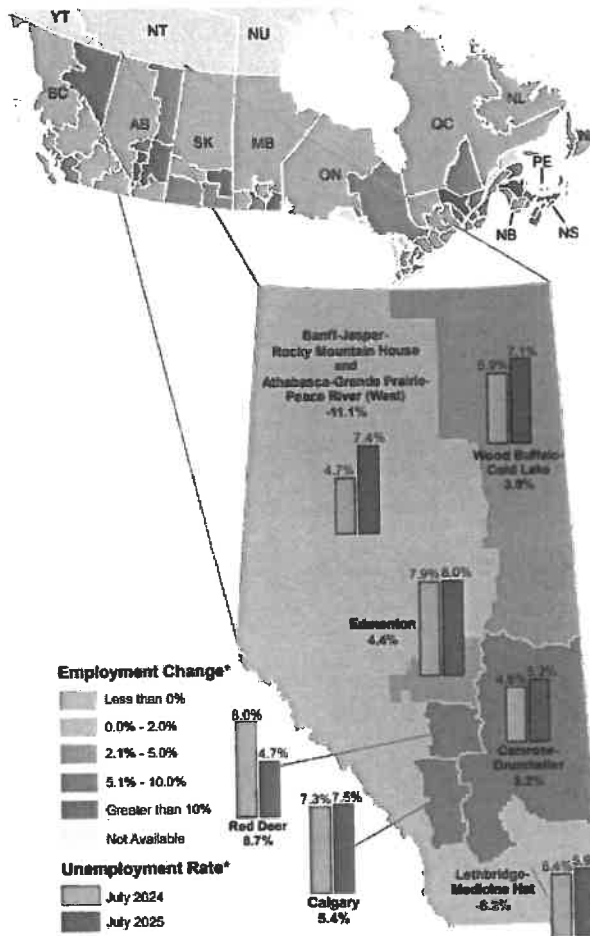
YT
NT
NU
BC
AB
SK
MB
ON
QC
NL
PE
NB
NS

Banff-Jasper-Rocky Mountain House and Athabasca-Grande Prairie-Peace River (West) -11.1%
4.7%
7.4%

6.9%
7.1%
Wood Buffalo-Cold Lake 3.9%

7.9%
8.0%
Edmonton 4.4%

4.8%
5.7%
Camrose-Drumheller 3.2%

Employment Change*
Less than 0%
0.0% - 2.0%
2.1% - 5.0%
5.1% - 10.0%
Greater than 10%
Not Available

8.0%
4.7%
Red Deer 8.7%

7.3%
7.5%
Calgary 5.4%

6.4%
5.9
Lethbridge-Medicine Hat -6.8%

Unemployment Rate*
July 2024
July 2025